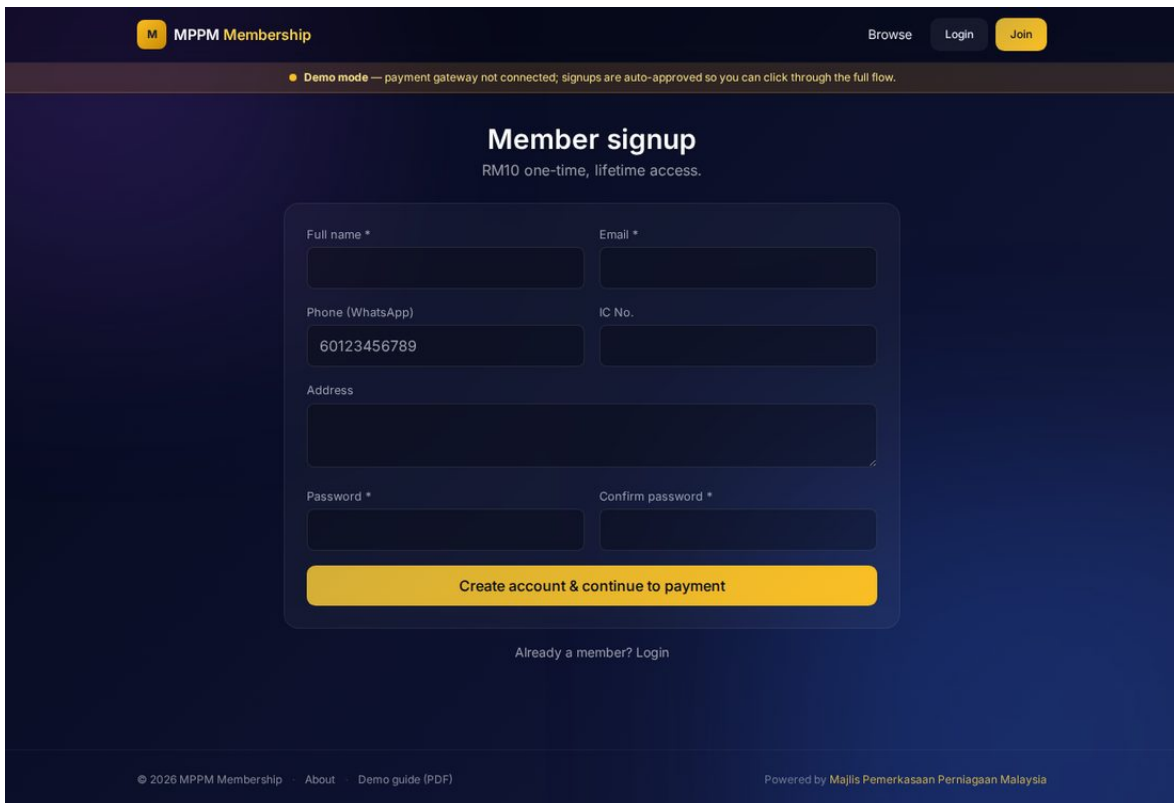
M MPPM Membership

Browse Login Join

Demo mode — payment gateway not connected; signups are auto-approved so you can click through the full flow.

Member signup

RM10 one-time, lifetime access.

Full name *

Email *

Phone (WhatsApp)

60123456789

IC No.

Address

Password *

Confirm password *

Create account & continue to payment

Already a member? Login

© 2026 MPPM Membership · About · Demo guide (PDF)

Powered by Majlis Pemerkasaan Perniagaan Malaysia